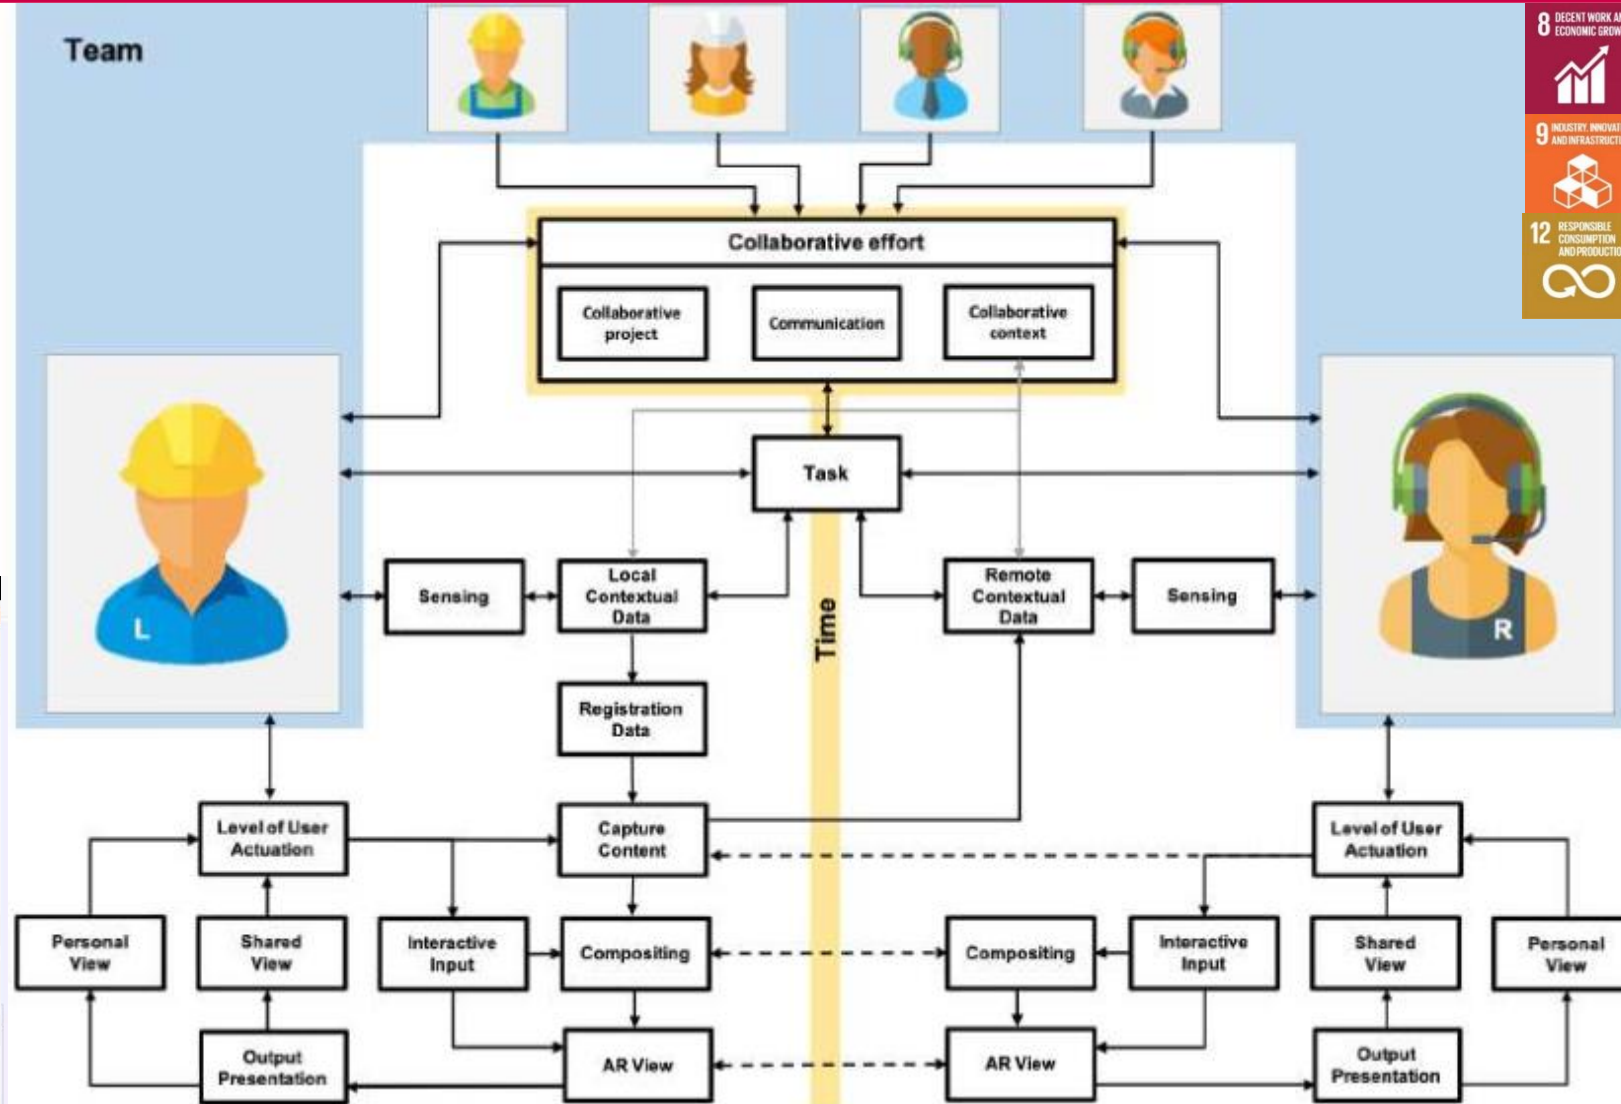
Team

8 DECENT WORK A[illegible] ECONOMIC GROW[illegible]

9 INDUSTRY, INNOVAT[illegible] AND INFRASTRUCT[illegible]

12 RESPONSIBLE CONSUMPTION AND PRODUCTIO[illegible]

Collaborative effort

Collaborative project

Communication

Collaborative context

Task

L

R

Sensing

Local Contextual Data

Time

Remote Contextual Data

Sensing

Registration Data

Level of User Actuation

Capture Content

Level of User Actuation

Personal View

Shared View

Interactive Input

Compositing

Compositing

Interactive Input

Shared View

Personal View

Output Presentation

AR View

AR View

Output Presentation